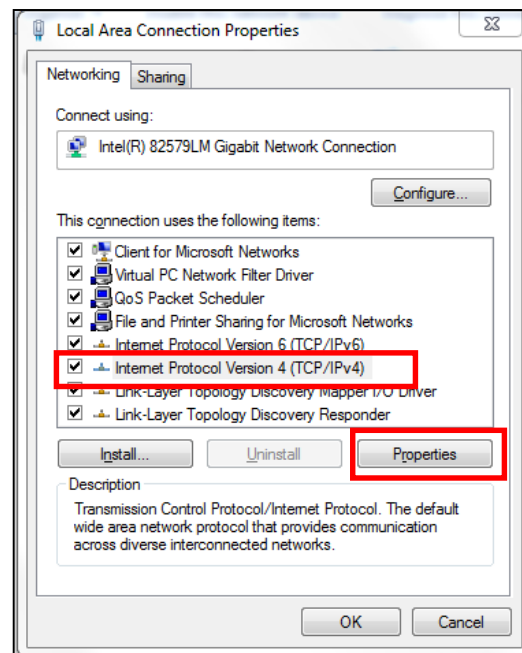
Local Area Connection Properties

Networking Sharing

Connect using:

Intel(R) 82579LM Gigabit Network Connection

Configure...

This connection uses the following items:

Client for Microsoft Networks
Virtual PC Network Filter Driver
QoS Packet Scheduler
File and Printer Sharing for Microsoft Networks
Internet Protocol Version 6 (TCP/IPv6)
Internet Protocol Version 4 (TCP/IPv4)
Link-Layer Topology Discovery Mapper I/O Driver
Link-Layer Topology Discovery Responder

Install... Uninstall Properties

Description

Transmission Control Protocol/Internet Protocol. The default wide area network protocol that provides communication across diverse interconnected networks.

OK Cancel